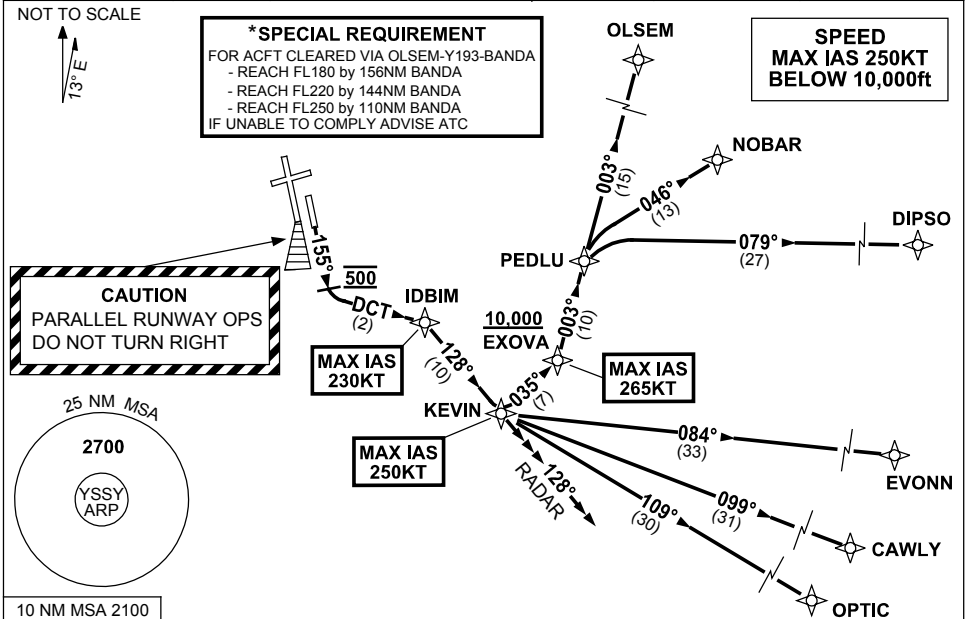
NOT TO SCALE

13° E

*SPECIAL REQUIREMENT
FOR ACFT CLEARED VIA OLSEM-Y193-BANDA
- REACH FL180 by 156NM BANDA
- REACH FL220 by 144NM BANDA
- REACH FL250 by 110NM BANDA
IF UNABLE TO COMPLY ADVISE ATC

OLSEM

SPEED
MAX IAS 250KT
BELOW 10,000ft

NOBAR

003°
(15)

046°
(13)

DIPSO

PEDLU

079°
(27)

155°

500

DCT
(2)

IDBIM

CAUTION
PARALLEL RUNWAY OPS
DO NOT TURN RIGHT

10,000
EXOVA

003°
(10)

MAX IAS
230KT

128°
(10)

MAX IAS
265KT

035°
(7)

KEVIN

25 NM MSA

2700

YSSY
ARP

MAX IAS
250KT

128°
RADAR

084°
(33)

EVONN

099°
(31)

109°
(30)

CAWLY

OPTIC

10 NM MSA 2100